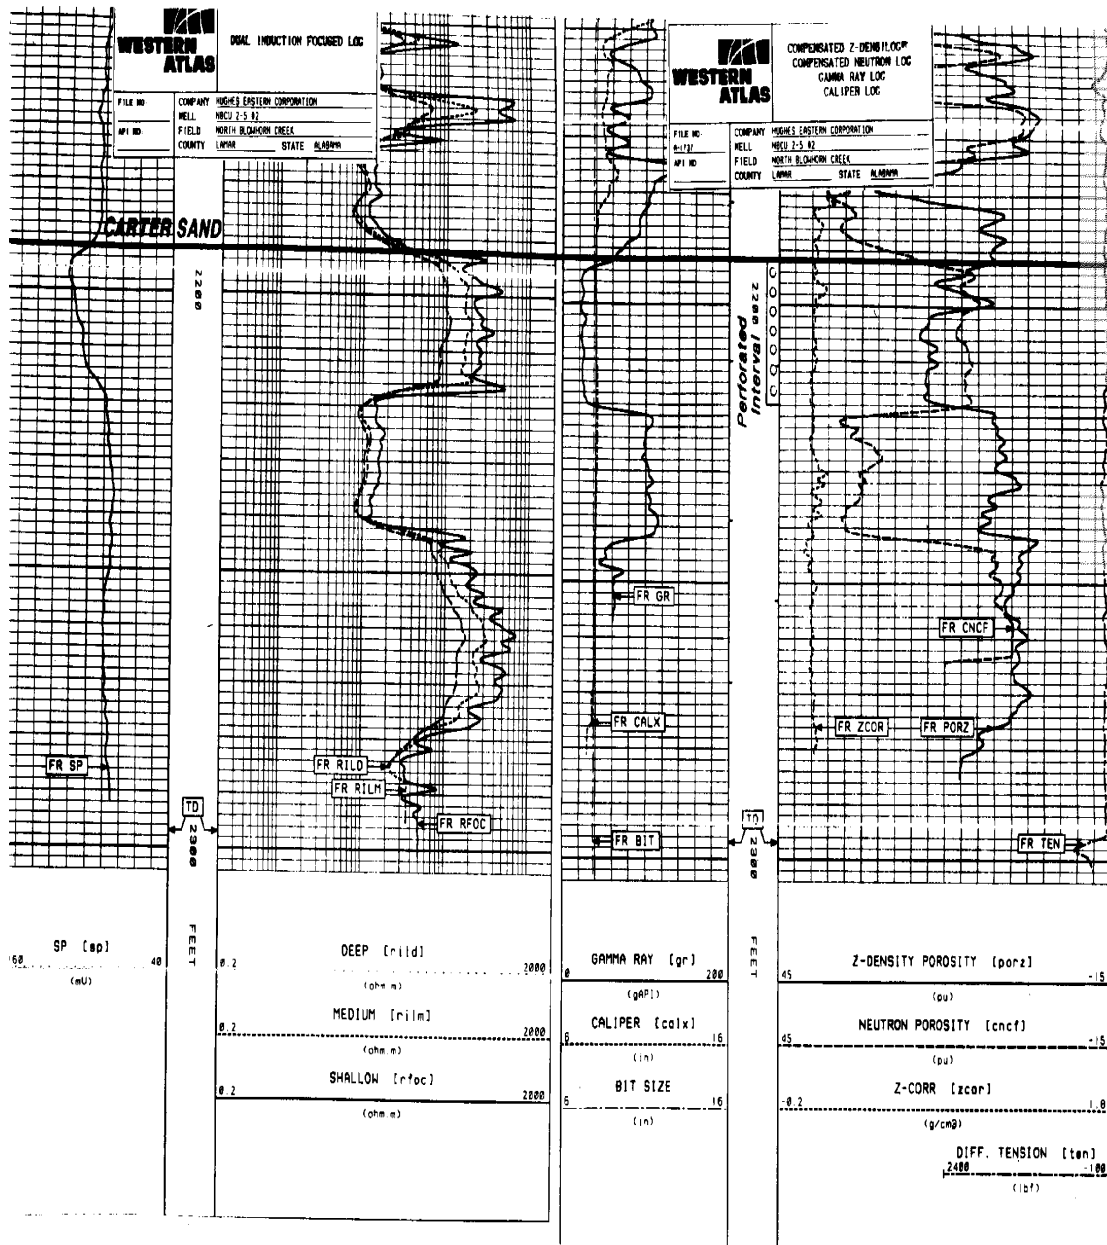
WESTERN ATLAS

DUAL INDUCTION FOCUSED LOG

| FILE NO | COMPANY | HUGHES EASTERN CORPORATION |
|---|---|---|
| | WELL | NBCU 2-5 #2 |
| API NO | FIELD | NORTH BLOWHORN CREEK |
| | COUNTY | LAMAR STATE ALABAMA |

WESTERN ATLAS

COMPENSATED Z-DENSILOG® COMPENSATED NEUTRON LOG GAMMA RAY LOG CALIPER LOG

| FILE NO | COMPANY | HUGHES EASTERN CORPORATION |
|---|---|---|
| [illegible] | WELL | NBCU 2-5 #2 |
| API NO | FIELD | NORTH BLOWHORN CREEK |
| | COUNTY | LAMAR STATE ALABAMA |

CARTER SAND

2200

Perforated Interval

2200

FR GR

FR CNCF

FR CALX

FR ZCOR

FR PORZ

FR SP

FR RILD

FR RILM

FR RFOC

TD

2300

FR BIT

TD

2300

FR TEN

FEET

FEET

SP [sp]
-160 40
(mV)

DEEP [rild]
0.2 2000
(ohm.m)

MEDIUM [rilm]
0.2 2000
(ohm.m)

SHALLOW [rfoc]
0.2 2000
(ohm.m)

GAMMA RAY [gr]
0 200
(gAPI)

CALIPER [calx]
6 16
(in)

BIT SIZE
6 16
(in)

Z-DENSITY POROSITY [porz]
45 -15
(pu)

NEUTRON POROSITY [cncf]
45 -15
(pu)

Z-CORR [zcor]
-0.2 1.0
(g/cm3)

DIFF. TENSION [ten]
2400 -100
(lbf)